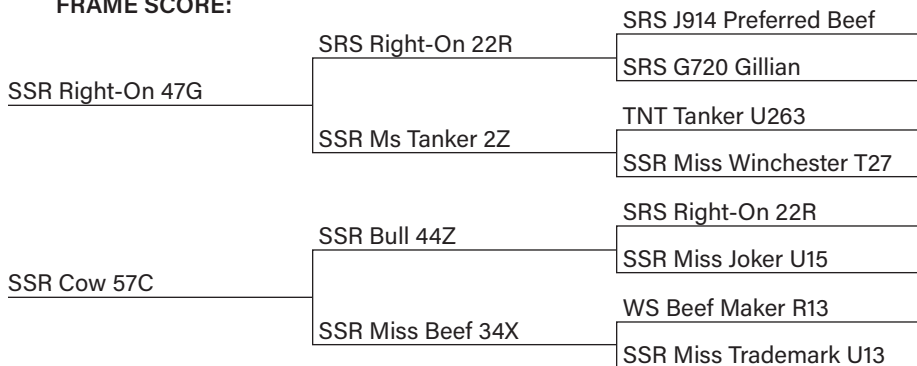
FRAME SCORE:

SSR Right-On 47G
SRS Right-On 22R
SRS J914 Preferred Beef
SRS G720 Gillian
SSR Ms Tanker 2Z
TNT Tanker U263
SSR Miss Winchester T27

SSR Cow 57C
SSR Bull 44Z
SRS Right-On 22R
SSR Miss Joker U15
SSR Miss Beef 34X
WS Beef Maker R13
SSR Miss Trademark U13